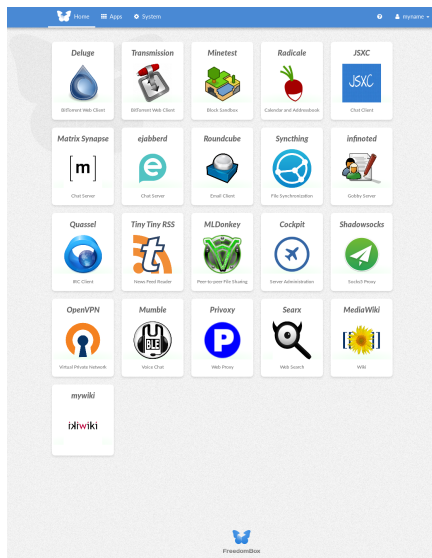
Home Apps System

myname

Deluge
BitTorrent Web Client

Transmission
BitTorrent Web Client

Minetest
Block Sandbox

Radicale
Calendar and Addressbook

JSXC
JSXC
Chat Client

Matrix Synapse
[m]
Chat Server

ejabberd
Chat Server

Roundcube
Email Client

Syncthing
File Synchronization

infinoted
Gobby Server

Quassel
IRC Client

Tiny Tiny RSS
News Feed Reader

MLDonkey
Peer-to-peer File Sharing

Cockpit
Server Administration

Shadowsocks
Socks5 Proxy

OpenVPN
Virtual Private Network

Mumble
Voice Chat

Privoxy
Web Proxy

Searx
Web Search

MediaWiki
Wiki

mywiki
ikiwiki

FreedomBox